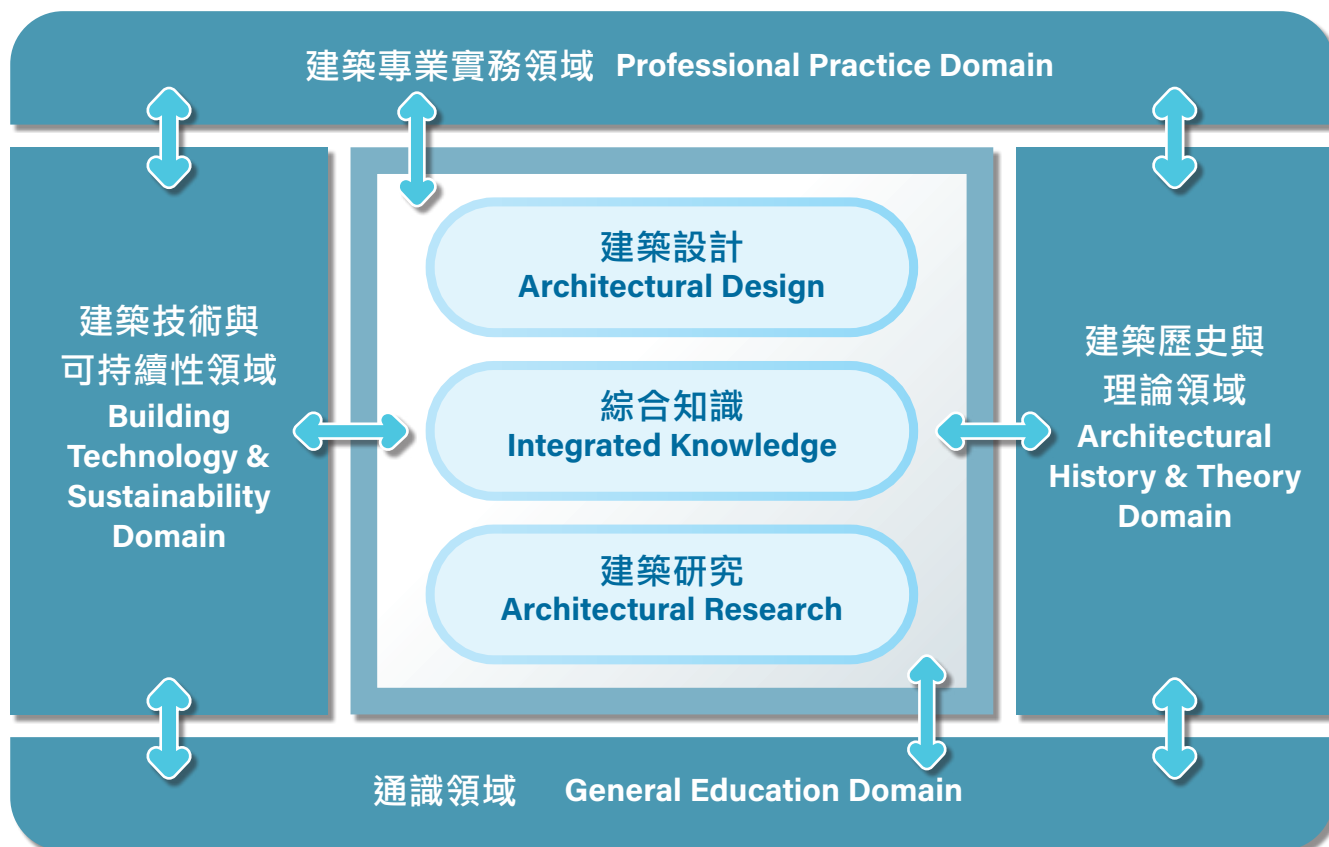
建築專業實務領域 Professional Practice Domain

建築技術與可持續性領域
Building Technology & Sustainability Domain

建築設計
Architectural Design

綜合知識
Integrated Knowledge

建築研究
Architectural Research

建築歷史與理論領域
Architectural History & Theory Domain

通識領域 General Education Domain